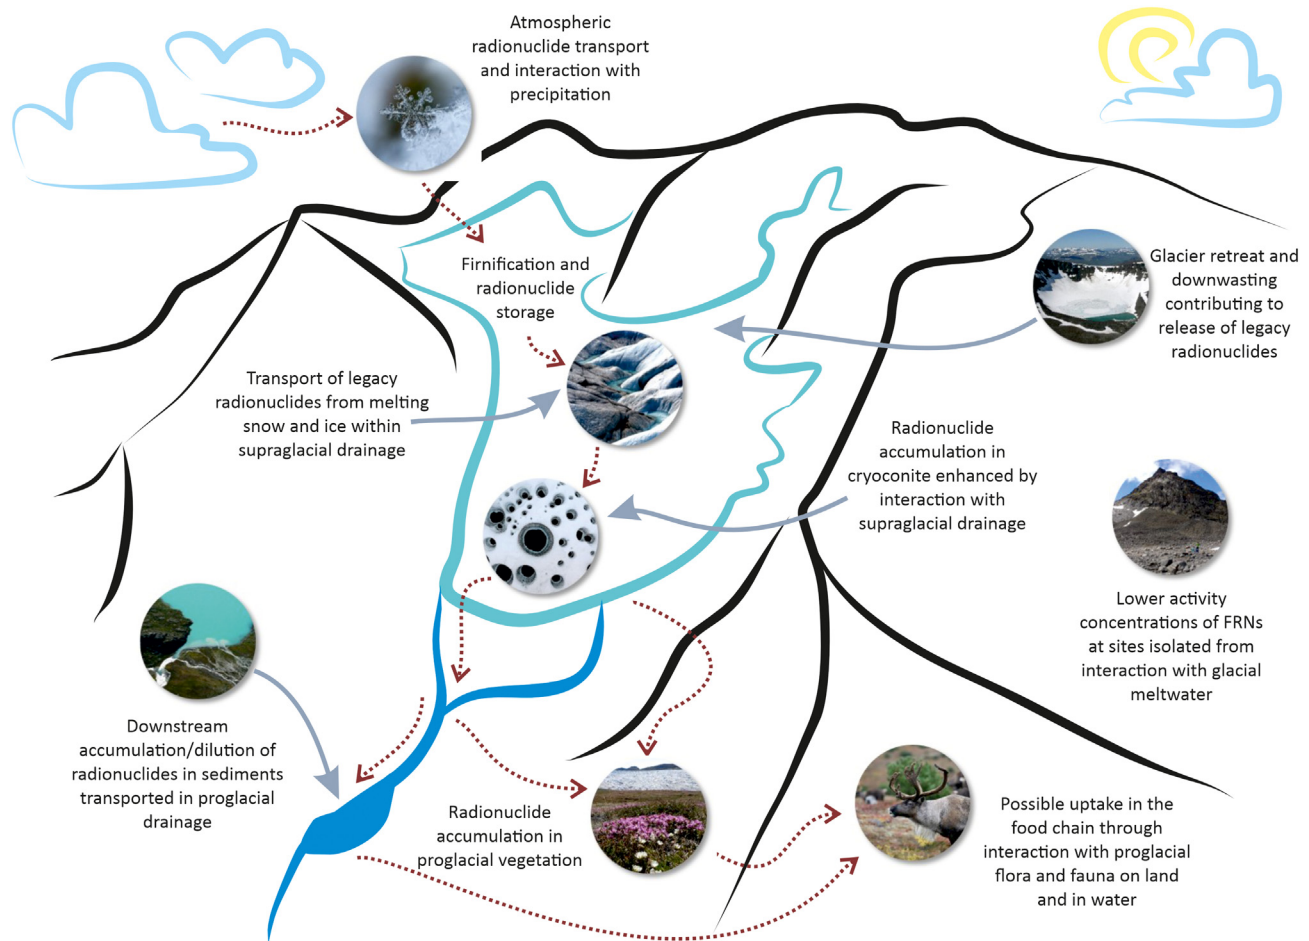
Atmospheric radionuclide transport and interaction with precipitation

Firnification and radionuclide storage

Glacier retreat and downwasting contributing to release of legacy radionuclides

Transport of legacy radionuclides from melting snow and ice within supraglacial drainage

Radionuclide accumulation in cryoconite enhanced by interaction with supraglacial drainage

Lower activity concentrations of FRNs at sites isolated from interaction with glacial meltwater

Downstream accumulation/dilution of radionuclides in sediments transported in proglacial drainage

Radionuclide accumulation in proglacial vegetation

Possible uptake in the food chain through interaction with proglacial flora and fauna on land and in water